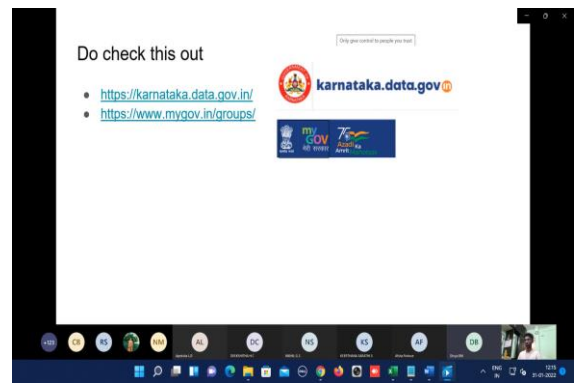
Do check this out

- https://karnataka.data.gov.in/
- https://www.mygov.in/groups/

Only give control to people you trust

karnataka.data.gov.in

my GOV मेरी सरकार

75 Azadi Ka Amrit Mahotsav

+123 CR RS NM AL DC NS KS AF DB

ENG IN 12:15 31-01-2022